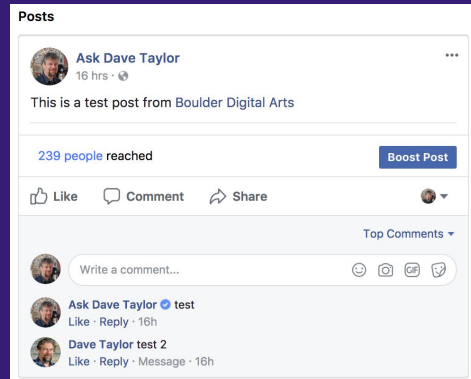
Posts

Ask Dave Taylor
16 hrs ·

...

This is a test post from Boulder Digital Arts

239 people reached

Boost Post

Like Comment Share

Top Comments

Write a comment...

GIF

Ask Dave Taylor test
Like · Reply · 16h

Dave Taylor test 2
Like · Reply · Message · 16h